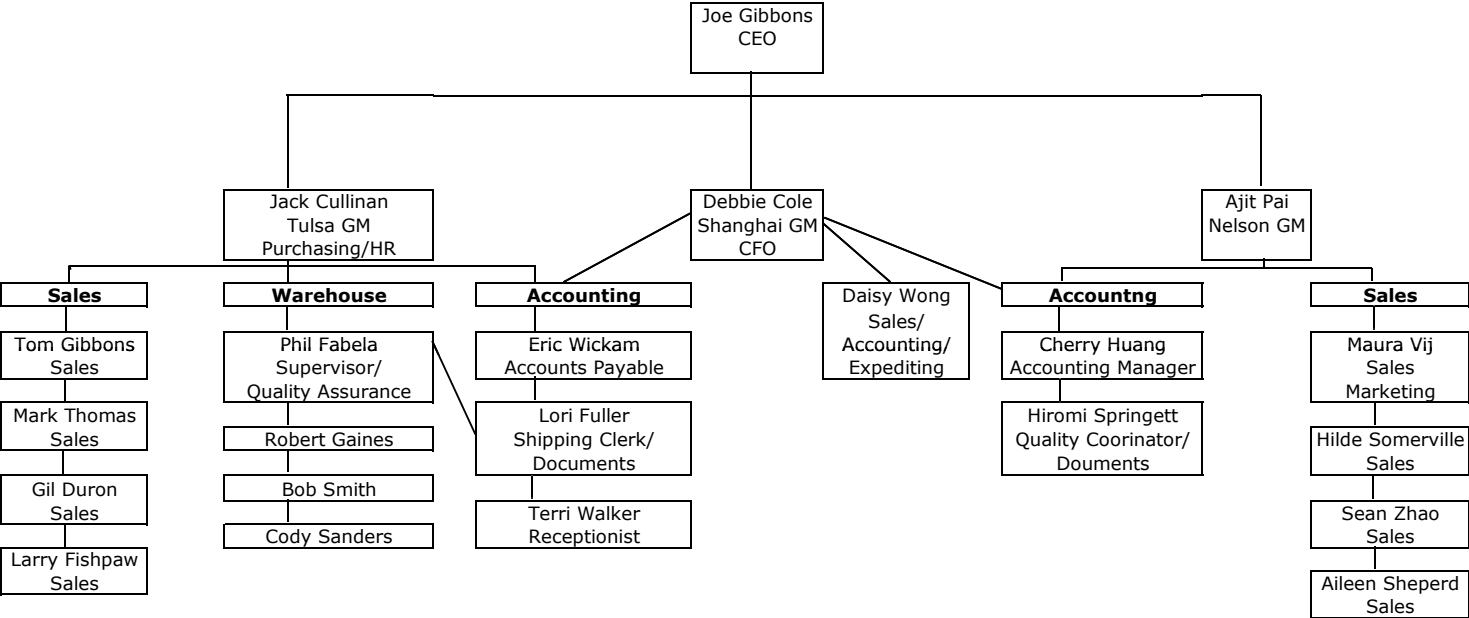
Joe Gibbons
CEO

Jack Cullinan
Tulsa GM
Purchasing/HR

Debbie Cole
Shanghai GM
CFO

Ajit Pai
Nelson GM

Sales

Tom Gibbons
Sales

Mark Thomas
Sales

Gil Duron
Sales

Larry Fishpaw
Sales

Warehouse

Phil Fabela
Supervisor/
Quality Assurance

Robert Gaines

Bob Smith

Cody Sanders

Accounting

Eric Wickam
Accounts Payable

Lori Fuller
Shipping Clerk/
Documents

Terri Walker
Receptionist

Daisy Wong
Sales/
Accounting/
Expediting

Accountng

Cherry Huang
Accounting Manager

Hiromi Springett
Quality Coorinator/
Douments

Sales

Maura Vij
Sales
Marketing

Hilde Somerville
Sales

Sean Zhao
Sales

Aileen Sheperd
Sales